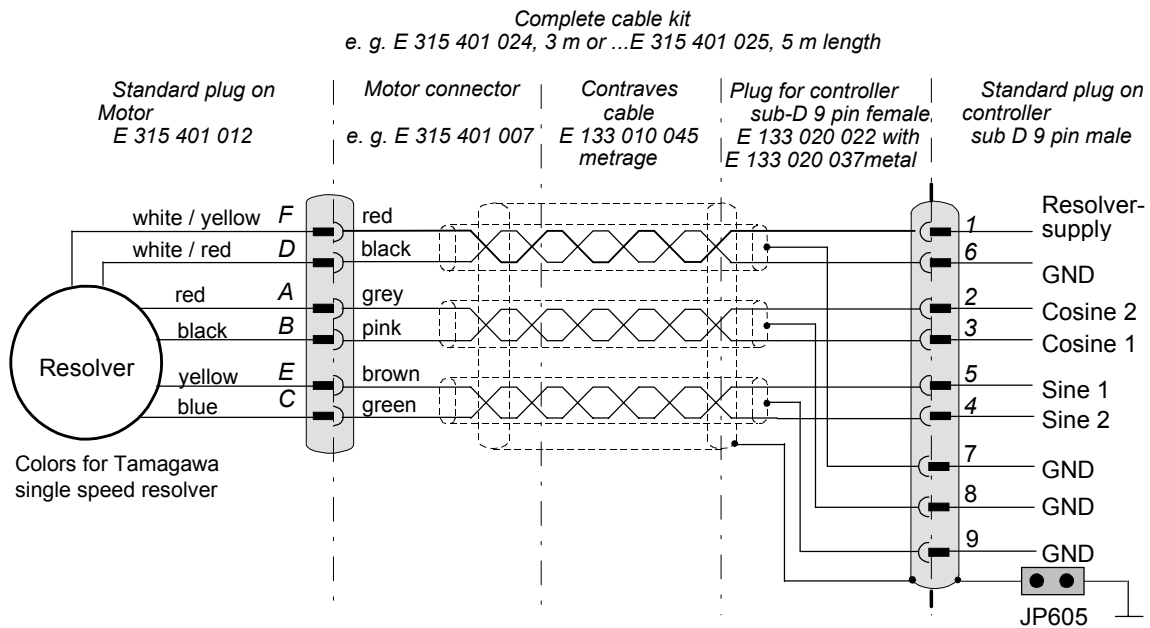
Complete cable kit
e. g. E 315 401 024, 3 m or ...E 315 401 025, 5 m length

Standard plug on Motor
E 315 401 012

Motor connector

e. g. E 315 401 007

Contraves cable
E 133 010 045 metrage

Plug for controller sub-D 9 pin female, E 133 020 022 with E 133 020 037metal

Standard plug on controller sub D 9 pin male

white / yellow F red
white / red D black
red A grey
black B pink
yellow E brown
blue C green

Resolver

Colors for Tamagawa single speed resolver

1 Resolver-supply
6 GND
2 Cosine 2
3 Cosine 1
5 Sine 1
4 Sine 2
7 GND
8 GND
9 GND

JP605